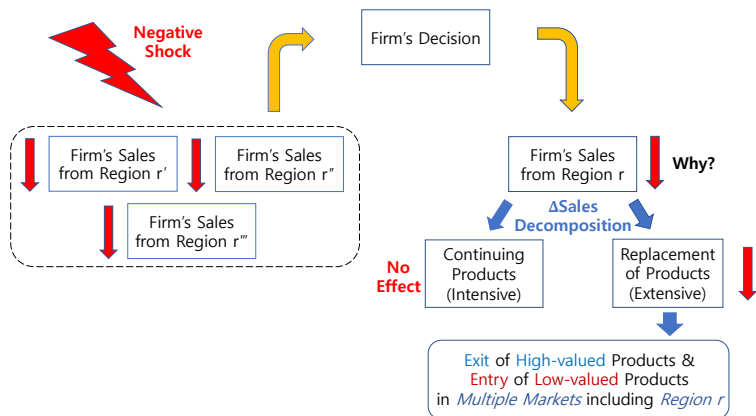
Negative Shock

Firm's Decision

Firm's Sales from Region r′

Firm's Sales from Region r″

Firm's Sales from Region r‴

Firm's Sales from Region r

Why?

ΔSales Decomposition

No Effect

Continuing Products (Intensive)

Replacement of Products (Extensive)

Exit of High-valued Products & Entry of Low-valued Products in *Multiple Markets* including *Region r*